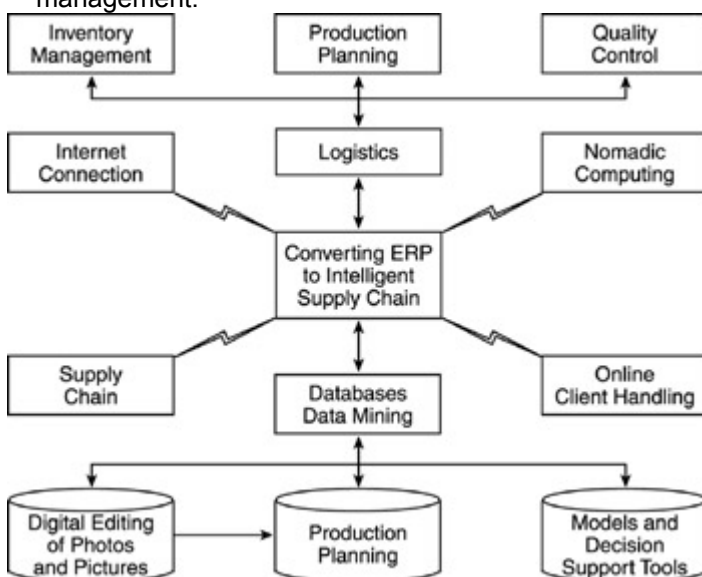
management.

Inventory Management

Production Planning

Quality Control

Internet Connection

Logistics

Nomadic Computing

Converting ERP to Intelligent Supply Chain

Supply Chain

Databases Data Mining

Online Client Handling

Digital Editing of Photos and Pictures

Production Planning

Models and Decision Support Tools